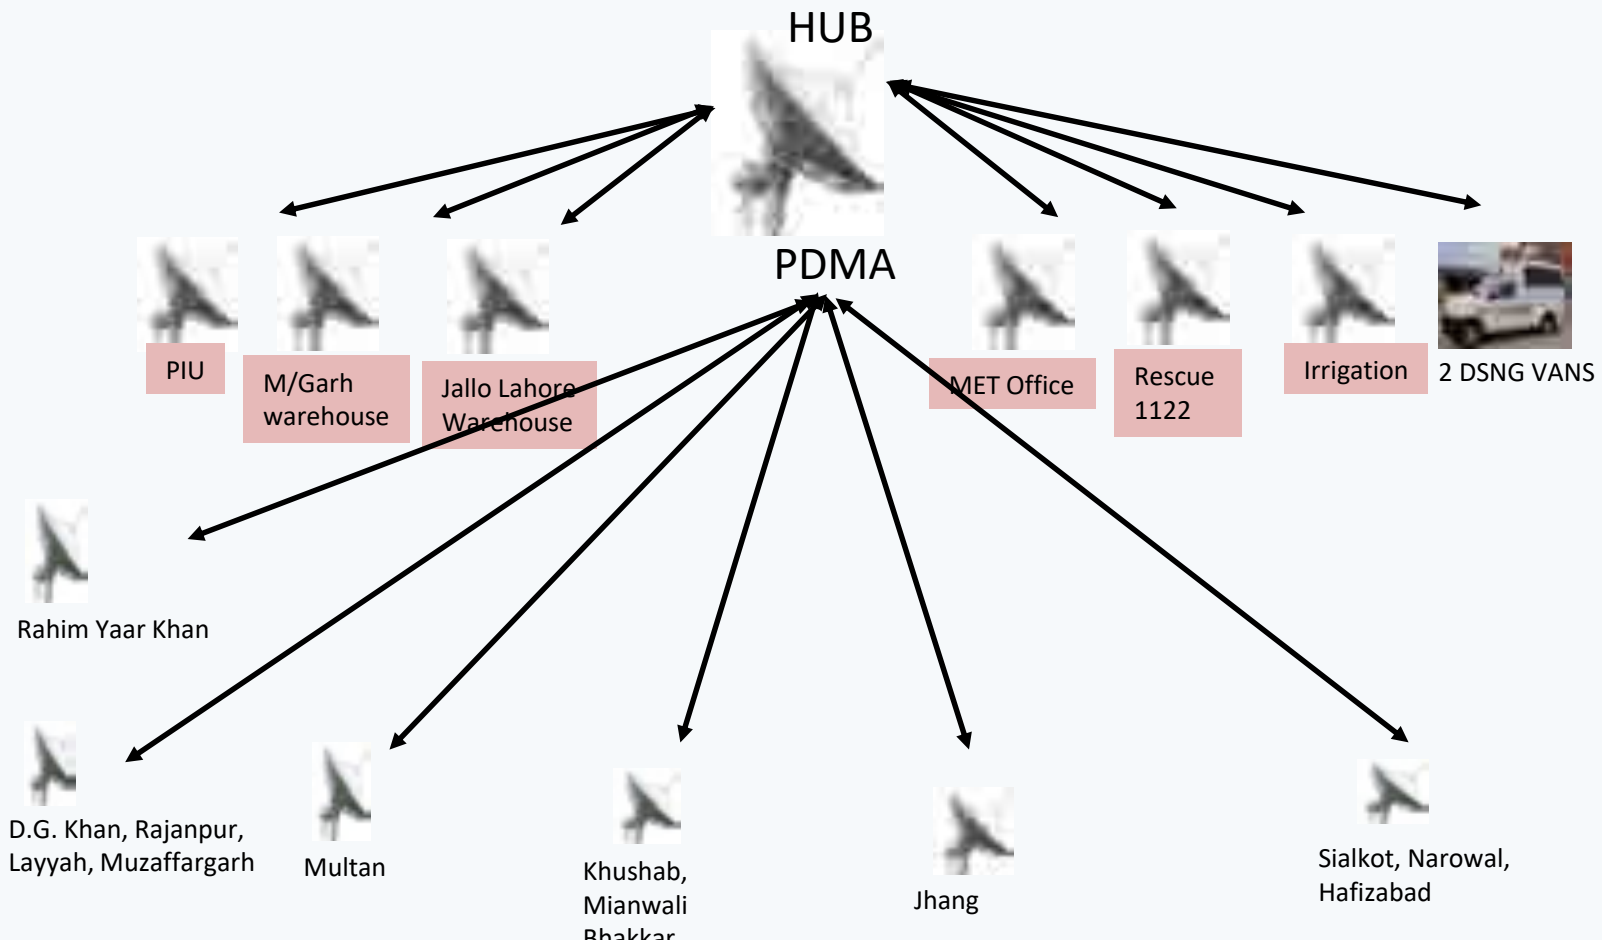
HUB

PDMA

PIU

M/Garh warehouse

Jallo Lahore Warehouse

MET Office

Rescue 1122

Irrigation

2 DSNG VANS

Rahim Yaar Khan

D.G. Khan, Rajanpur, Layyah, Muzaffargarh

Multan

Khushab, Mianwali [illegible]

Jhang

Sialkot, Narowal, Hafizabad